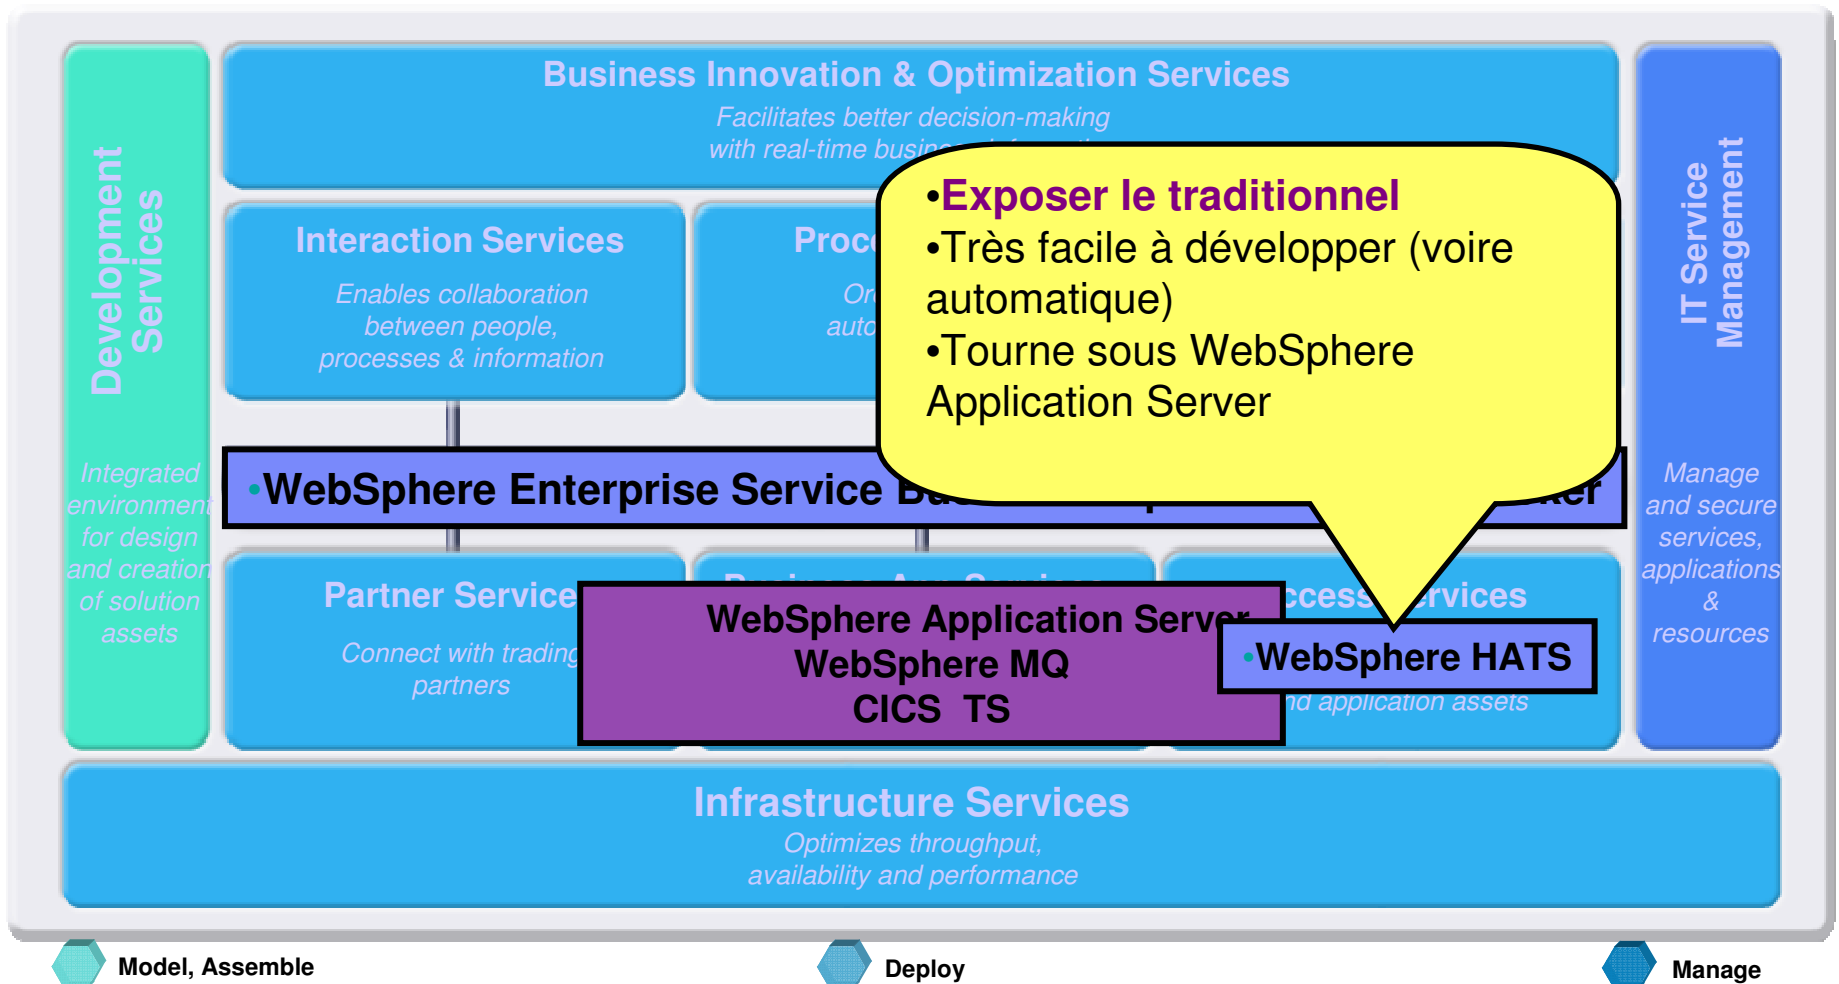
Development Services

Integrated environment for design and creation of solution assets

Business Innovation & Optimization Services

Facilitates better decision-making with real-time busin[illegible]

Interaction Services

Enables collaboration between people, processes & information

Proc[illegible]

Or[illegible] auto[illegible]

•Exposer le traditionnel
•Très facile à développer (voire automatique)
•Tourne sous WebSphere Application Server

IT Service Management

Manage and secure services, applications & resources

•WebSphere Enterprise Service Bu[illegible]

Partner Service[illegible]

Connect with trading partners

Business App Services

WebSphere Application Server
WebSphere MQ
CICS TS

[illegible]ccess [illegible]ervices

•WebSphere HATS

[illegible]nd application assets

Infrastructure Services

Optimizes throughput, availability and performance

Model, Assemble

Deploy

Manage